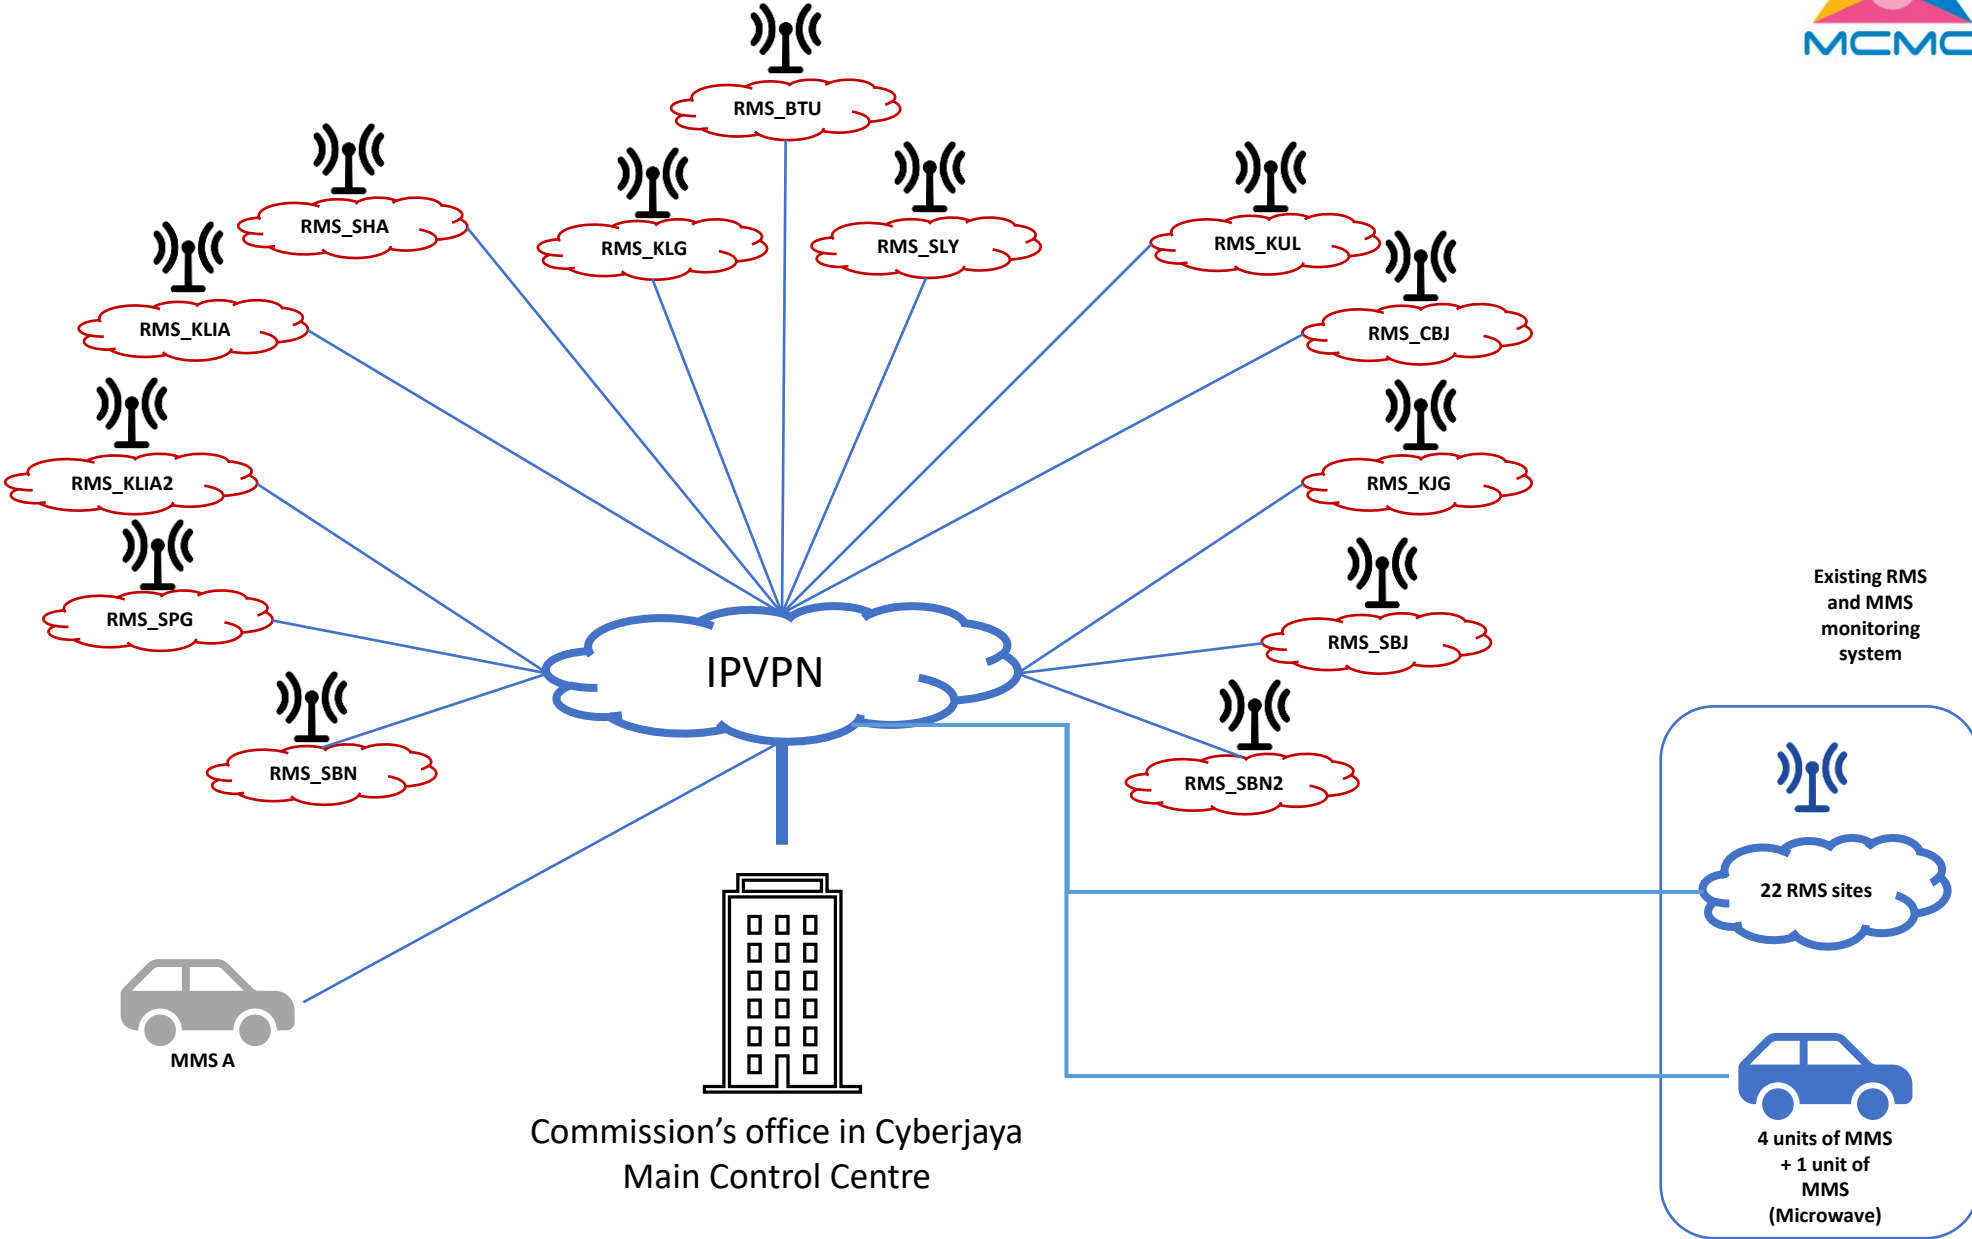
MCMC

RMS_BTU

RMS_SHA

RMS_KLG

RMS_SLY

RMS_KUL

RMS_KLIA

RMS_CBJ

RMS_KLIA2

RMS_KJG

RMS_SPG

RMS_SBJ

IPVPN

RMS_SBN

RMS_SBN2

Existing RMS and MMS monitoring system

22 RMS sites

MMS A

Commission’s office in Cyberjaya
Main Control Centre

4 units of MMS + 1 unit of MMS (Microwave)